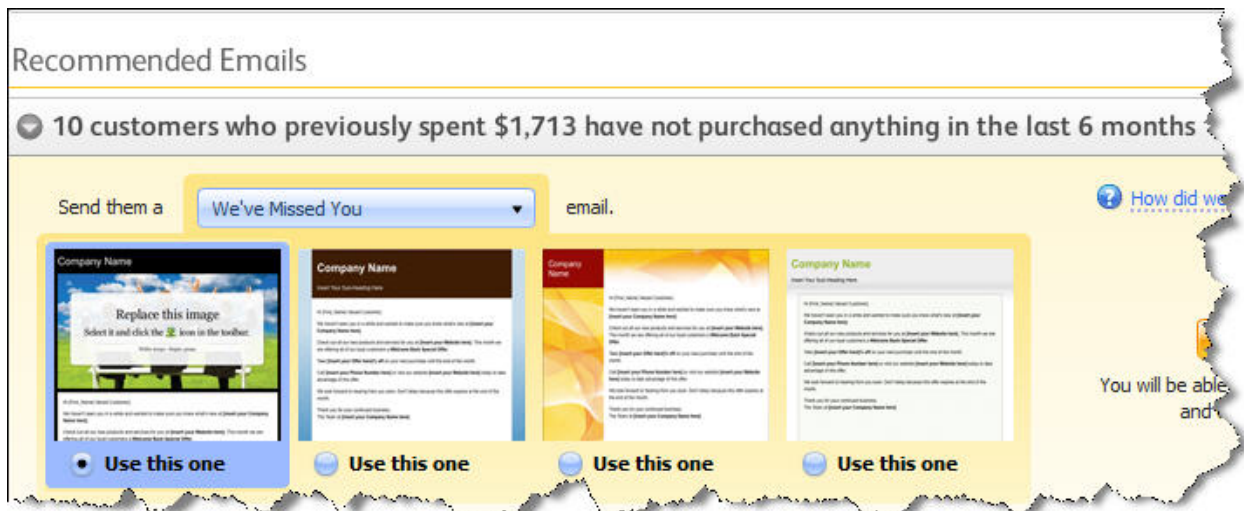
Recommended Emails

10 customers who previously spent $1,713 have not purchased anything in the last 6 months

Send them a We've Missed You email.

How did we

Company Name

Replace this image
Select it and click the icon in the toolbar.

Company Name

Company Name

Company Name

You will be able
and

Use this one
Use this one
Use this one
Use this one